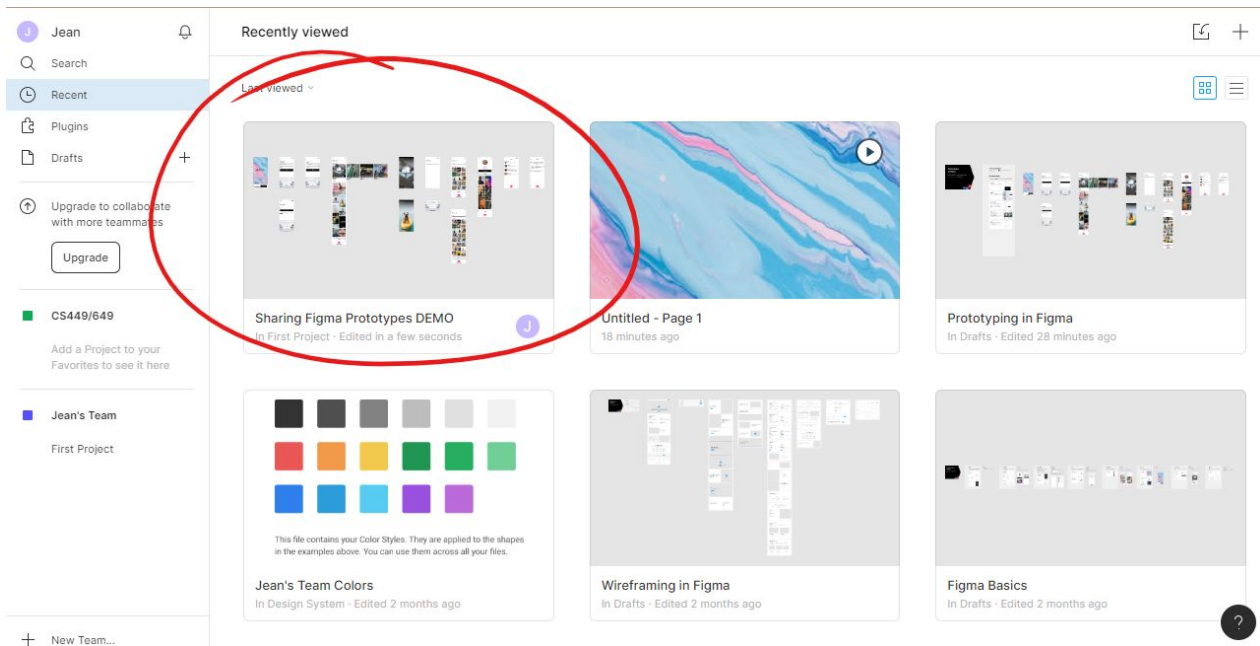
J Jean

Search

Recent

Plugins

Drafts +

Upgrade to collaborate with more teammates

Upgrade

CS449/649

Add a Project to your Favorites to see it here

Jean's Team

First Project

+ New Team...

Recently viewed

Last viewed

Sharing Figma Prototypes DEMO
In First Project · Edited in a few seconds

J

Untitled - Page 1
18 minutes ago

Prototyping in Figma
In Drafts · Edited 28 minutes ago

This file contains your Color Styles. They are applied to the shapes in the examples above. You can use them across all your files.

Jean's Team Colors
In Design System · Edited 2 months ago

Wireframing in Figma
In Drafts · Edited 2 months ago

Figma Basics
In Drafts · Edited 2 months ago

?